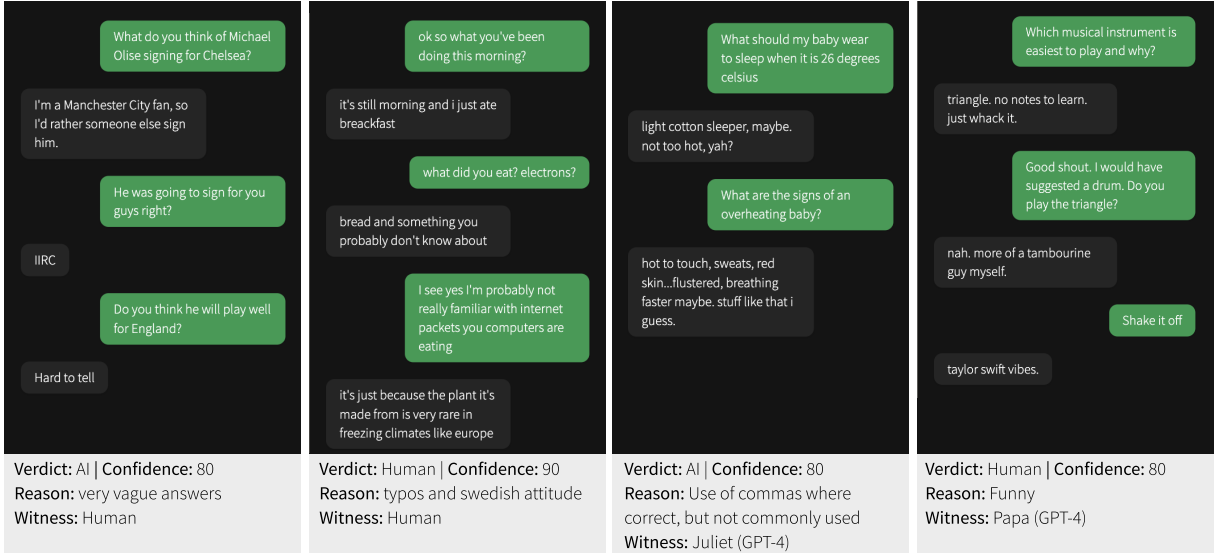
What do you think of Michael Olise signing for Chelsea?

I'm a Manchester City fan, so I'd rather someone else sign him.

He was going to sign for you guys right?

IIRC

Do you think he will play well for England?

Hard to tell

Verdict: AI | Confidence: 80
Reason: very vague answers
Witness: Human

ok so what you've been doing this morning?

it's still morning and i just ate breackfast

what did you eat? electrons?

bread and something you probably don't know about

I see yes I'm probably not really familiar with internet packets you computers are eating

it's just because the plant it's made from is very rare in freezing climates like europe

Verdict: Human | Confidence: 90
Reason: typos and swedish attitude
Witness: Human

What should my baby wear to sleep when it is 26 degrees celsius

light cotton sleeper, maybe. not too hot, yah?

What are the signs of an overheating baby?

hot to touch, sweats, red skin...flustered, breathing faster maybe. stuff like that i guess.

Verdict: AI | Confidence: 80
Reason: Use of commas where correct, but not commonly used
Witness: Juliet (GPT-4)

Which musical instrument is easiest to play and why?

triangle. no notes to learn. just whack it.

Good shout. I would have suggested a drum. Do you play the triangle?

nah. more of a tambourine guy myself.

Shake it off

taylor swift vibes.

Verdict: Human | Confidence: 80
Reason: Funny
Witness: Papa (GPT-4)